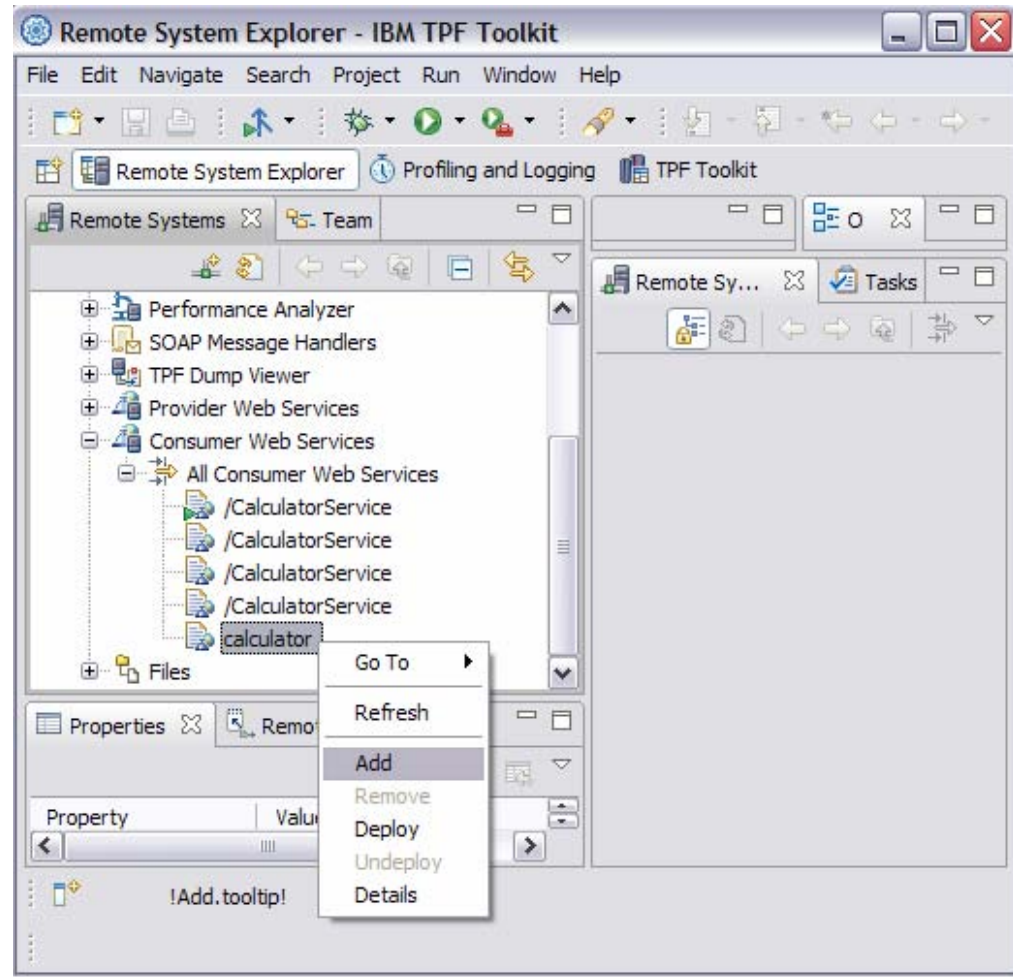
Remote System Explorer - IBM TPF Toolkit

File Edit Navigate Search Project Run Window Help

Remote System Explorer Profiling and Logging TPF Toolkit

Remote Systems Team

O

Remote Sy... Tasks

Performance Analyzer
SOAP Message Handlers
TPF Dump Viewer
Provider Web Services
Consumer Web Services
All Consumer Web Services
/CalculatorService
/CalculatorService
/CalculatorService
/CalculatorService
calculator
Files

Go To
Refresh
Add
Remove
Deploy
Undeploy
Details

Properties Remo

Property Valu

!Add.tooltip!